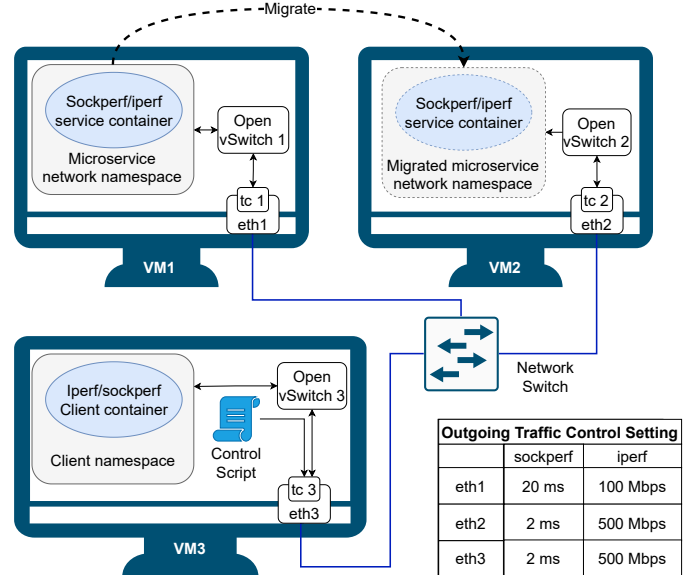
Migrate

Sockperf/iperf service container

Microservice network namespace

Open vSwitch 1

tc 1
eth1

VM1

Sockperf/iperf service container

Migrated microservice network namespace

Open vSwitch 2

tc 2
eth2

VM2

Network Switch

Iperf/sockperf Client container

Client namespace

Open vSwitch 3

Control Script

tc 3
eth3

VM3

| Outgoing Traffic Control Setting | | |
|---|---|---|
| | sockperf | iperf |
| eth1 | 20 ms | 100 Mbps |
| eth2 | 2 ms | 500 Mbps |
| eth3 | 2 ms | 500 Mbps |